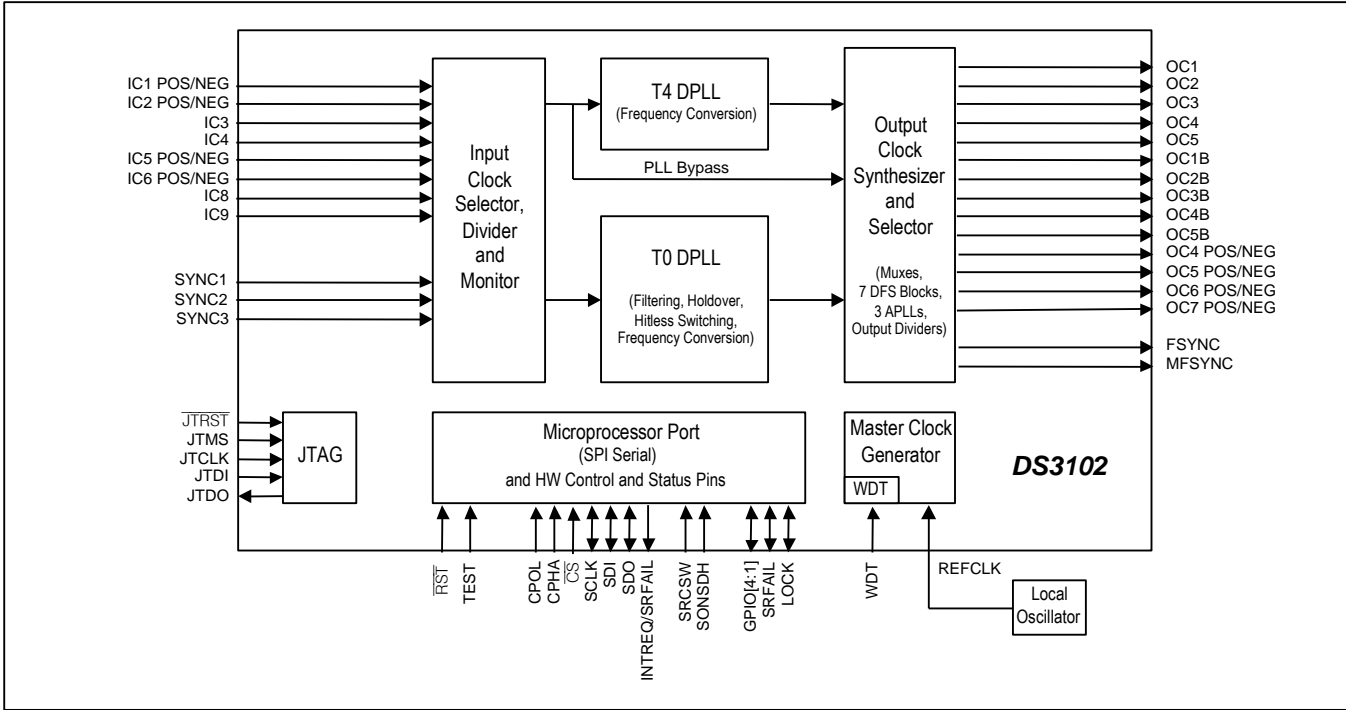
IC1 POS/NEG
IC2 POS/NEG
IC3
IC4
IC5 POS/NEG
IC6 POS/NEG
IC8
IC9

SYNC1
SYNC2
SYNC3

Input Clock Selector, Divider and Monitor

T4 DPLL
(Frequency Conversion)

PLL Bypass

T0 DPLL
(Filtering, Holdover, Hitless Switching, Frequency Conversion)

Output Clock Synthesizer and Selector
(Muxes, 7 DFS Blocks, 3 APLLs, Output Dividers)

OC1
OC2
OC3
OC4
OC5
OC1B
OC2B
OC3B
OC4B
OC5B
OC4 POS/NEG
OC5 POS/NEG
OC6 POS/NEG
OC7 POS/NEG
FSYNC
MFSYNC

$\overline{\text{JTRST}}$
JTMS
JTCLK
JTDI
JTDO

JTAG

Microprocessor Port
(SPI Serial)
and HW Control and Status Pins

Master Clock Generator
WDT

DS3102

$\overline{\text{RST}}$
TEST
CPOL
CPHA
$\overline{\text{CS}}$
SCLK
SDI
SDO
INTREQ/SRFAIL
SRCSW
SONSDH
GPIO[4:1]
SRFAIL
LOCK
WDT
REFCLK

Local Oscillator